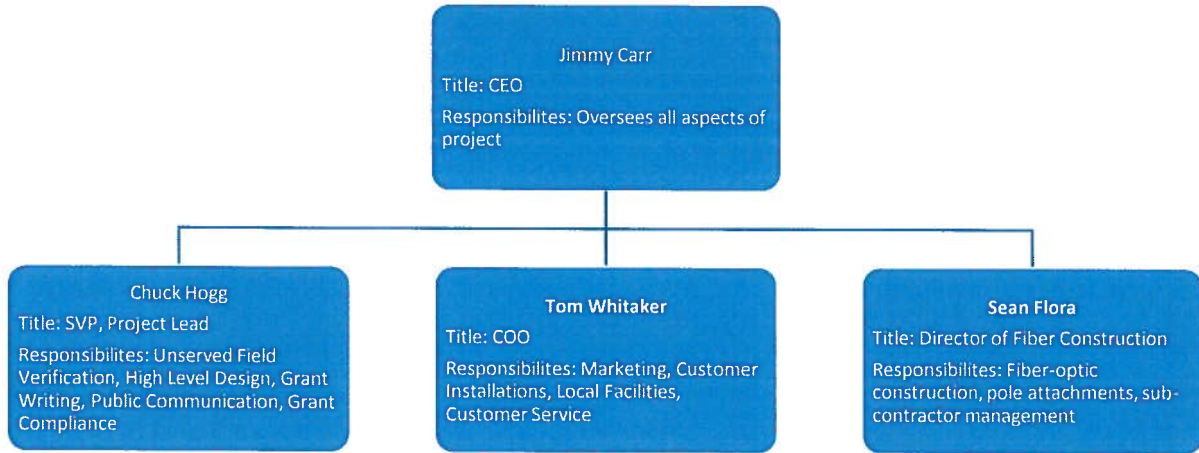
Jimmy Carr

Title: CEO

Responsibilites: Oversees all aspects of project

Chuck Hogg

Title: SVP, Project Lead

Responsibilites: Unserved Field Verification, High Level Design, Grant Writing, Public Communication, Grant Compliance

Tom Whitaker

Title: COO

Responsibilites: Marketing, Customer Installations, Local Facilities, Customer Service

Sean Flora

Title: Director of Fiber Construction

Responsibilites: Fiber-optic construction, pole attachments, subcontractor management